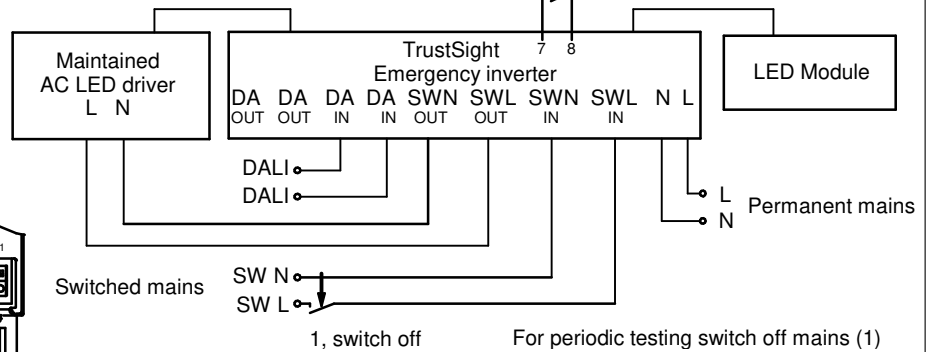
Maintained AC LED driver
L N

TrustSight
7 8
Emergency inverter
DA OUT DA OUT DA IN DA IN SWN OUT SWL OUT SWN IN SWL IN N L

LED Module

DALI
DALI

L
N
Permanent mains

Switched mains
SW N
SW L

1, switch off

For periodic testing switch off mains (1)